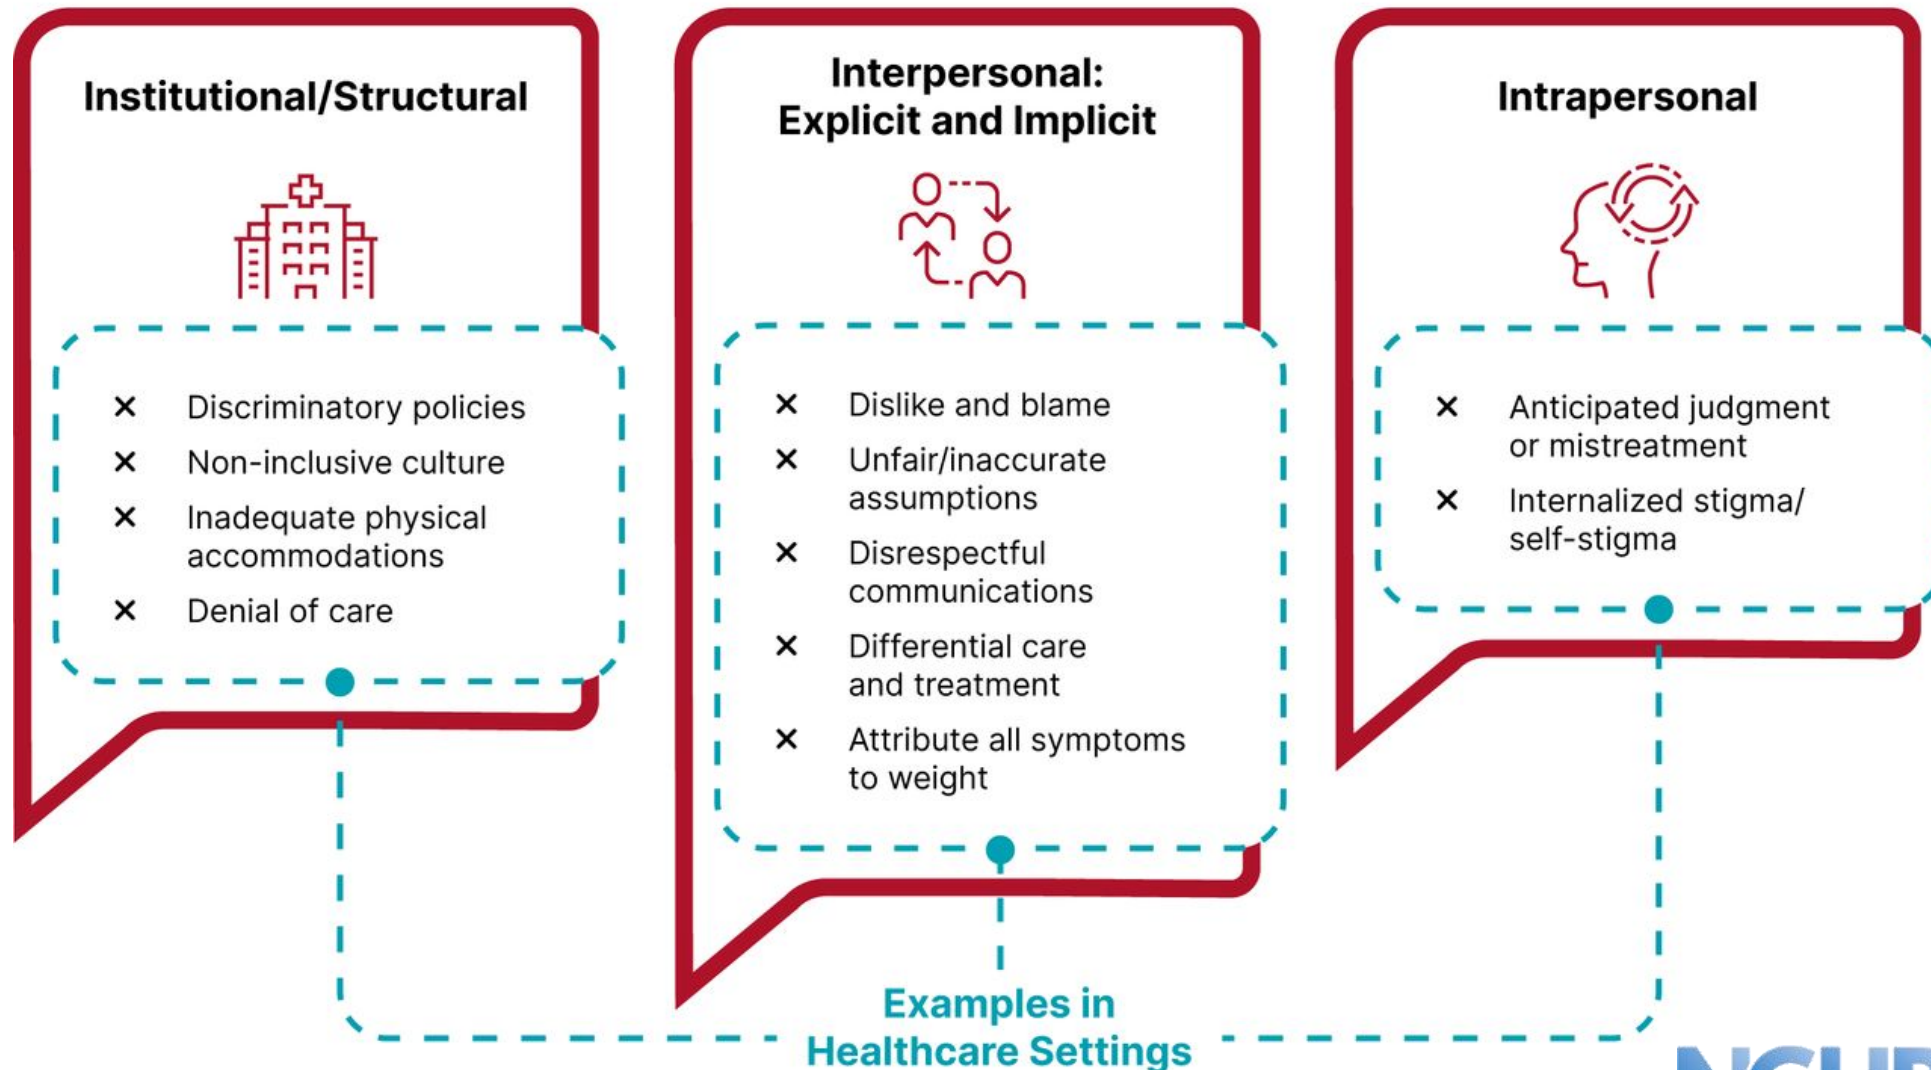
Institutional/Structural

× Discriminatory policies
× Non-inclusive culture
× Inadequate physical accommodations
× Denial of care

Interpersonal: Explicit and Implicit

× Dislike and blame
× Unfair/inaccurate assumptions
× Disrespectful communications
× Differential care and treatment
× Attribute all symptoms to weight

Intrapersonal

× Anticipated judgment or mistreatment
× Internalized stigma/ self-stigma

Examples in Healthcare Settings

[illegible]